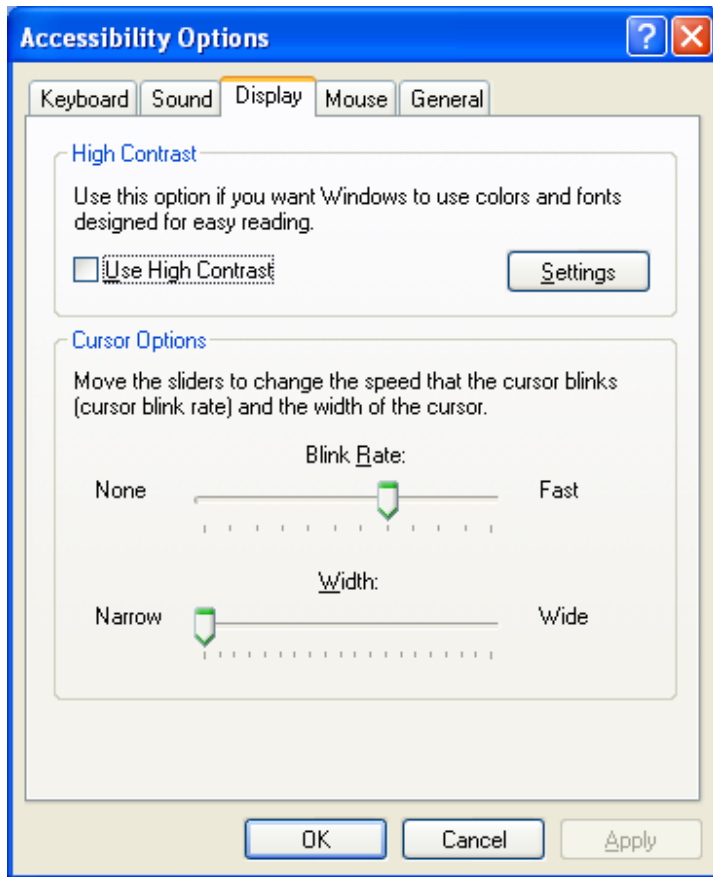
Accessibility Options

Keyboard Sound Display Mouse General

High Contrast

Use this option if you want Windows to use colors and fonts designed for easy reading.

Use High Contrast

Settings

Cursor Options

Move the sliders to change the speed that the cursor blinks (cursor blink rate) and the width of the cursor.

Blink Rate:

None

Fast

Width:

Narrow

Wide

OK

Cancel

Apply